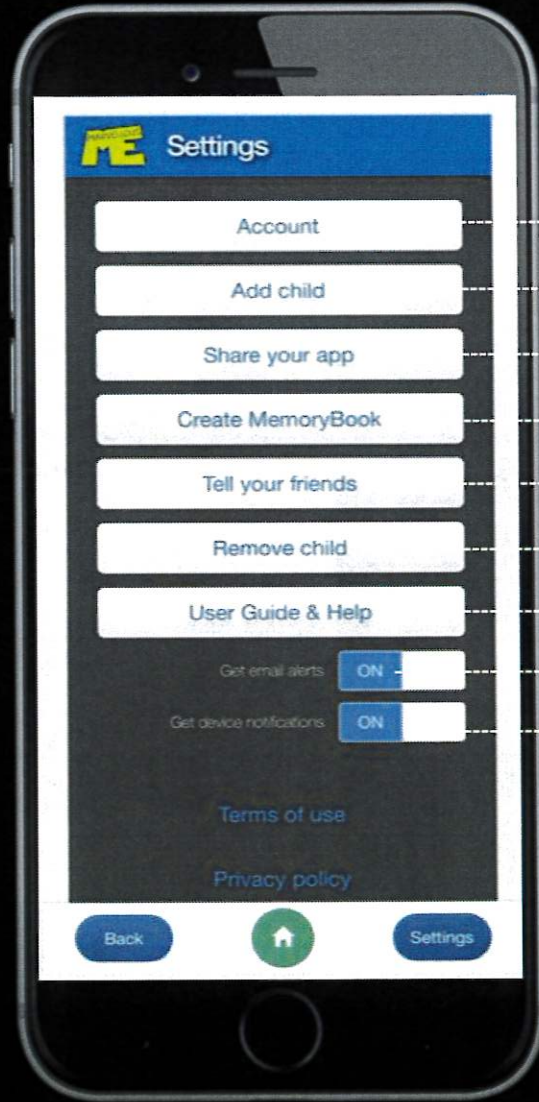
ME

Settings

Account

Add child

Share your app

Create MemoryBook

Tell your friends

Remove child

User Guide & Help

Get email alerts ON

Get device notifications ON

Terms of use

Privacy policy

Back

Settings